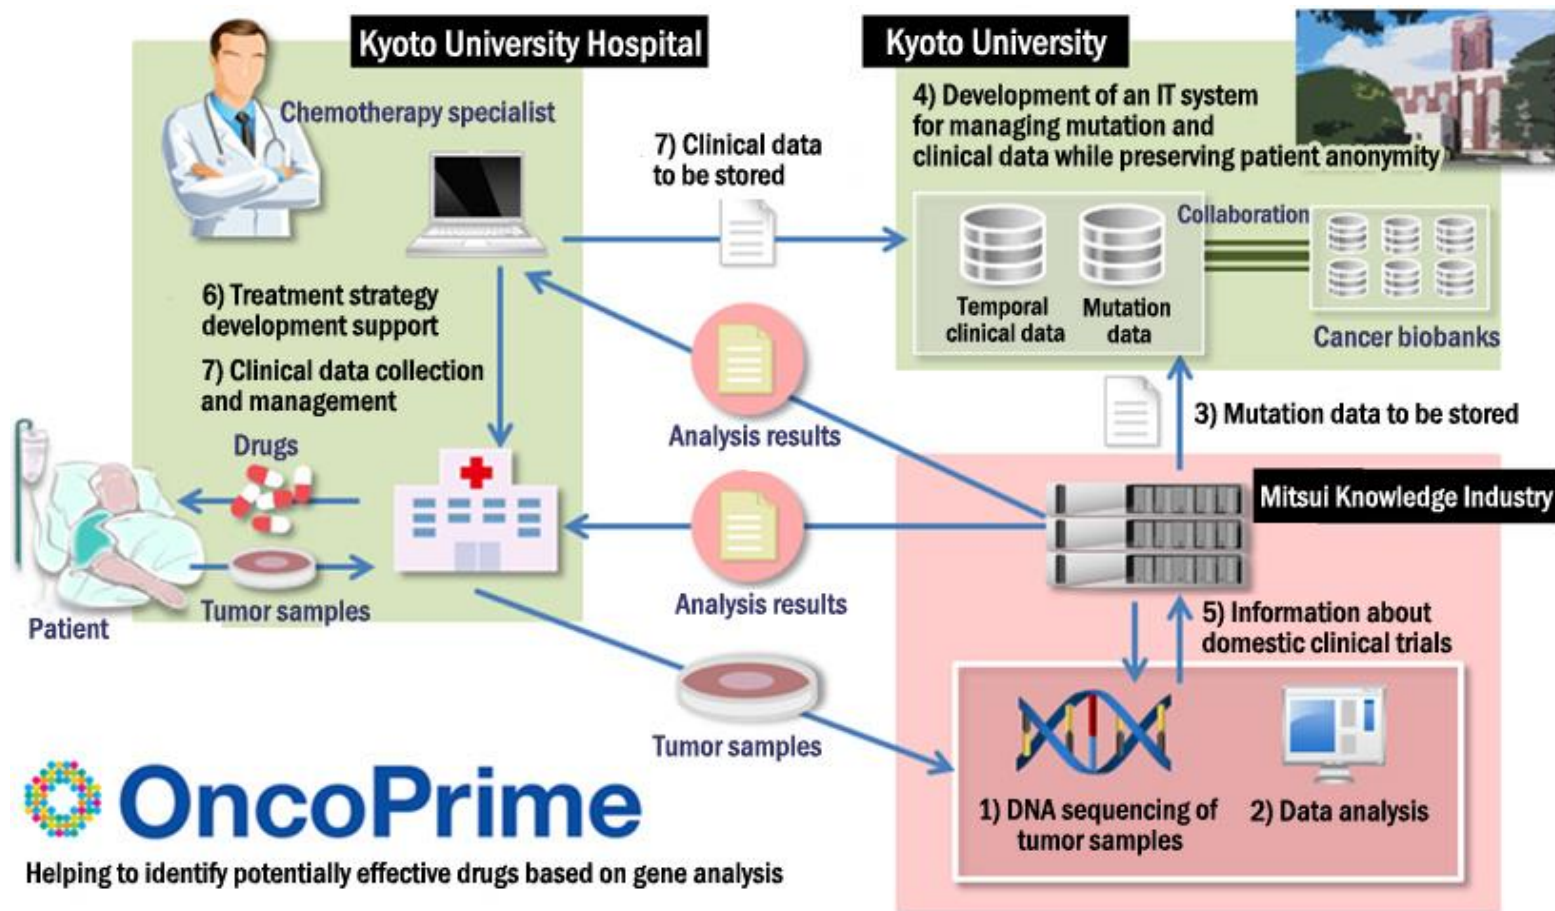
Kyoto University Hospital

Chemotherapy specialist

Kyoto University

4) Development of an IT system for managing mutation and clinical data while preserving patient anonymity

7) Clinical data to be stored

Collaboration

Temporal clinical data

Mutation data

Cancer biobanks

6) Treatment strategy development support

7) Clinical data collection and management

Analysis results

3) Mutation data to be stored

Drugs

Mitsui Knowledge Industry

Analysis results

Patient

Tumor samples

5) Information about domestic clinical trials

Tumor samples

1) DNA sequencing of tumor samples

2) Data analysis

OncoPrime

Helping to identify potentially effective drugs based on gene analysis